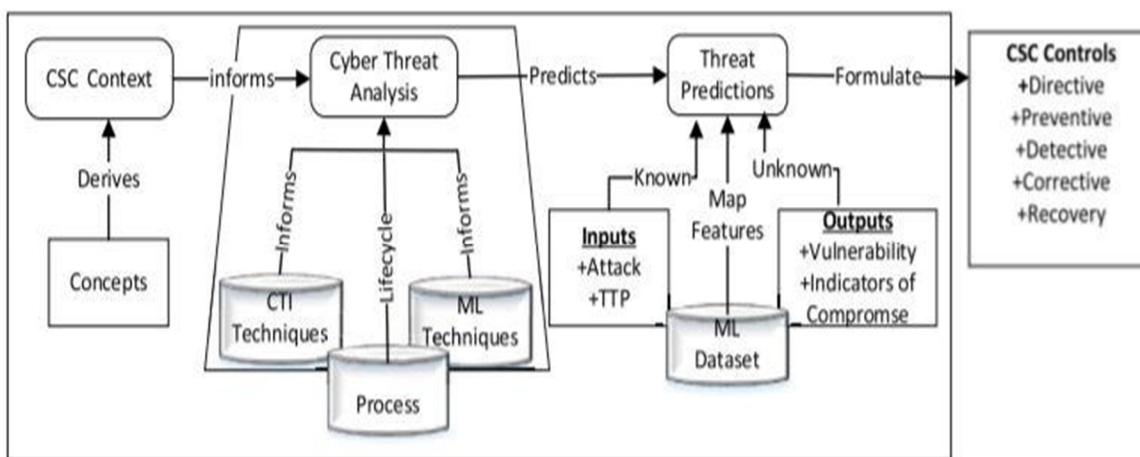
CSC Context
informs
Cyber Threat Analysis
Predicts
Threat Predictions
Formulate
CSC Controls
+Directive
+Preventive
+Detective
+Corrective
+Recovery

Derives
Concepts

Informs
Lifecycle
Informs
CTI Techniques
ML Techniques
Process

Known
Map Features
Unknown
Inputs
+Attack
+TTP
ML Dataset
Outputs
+Vulnerability
+Indicators of Compromse